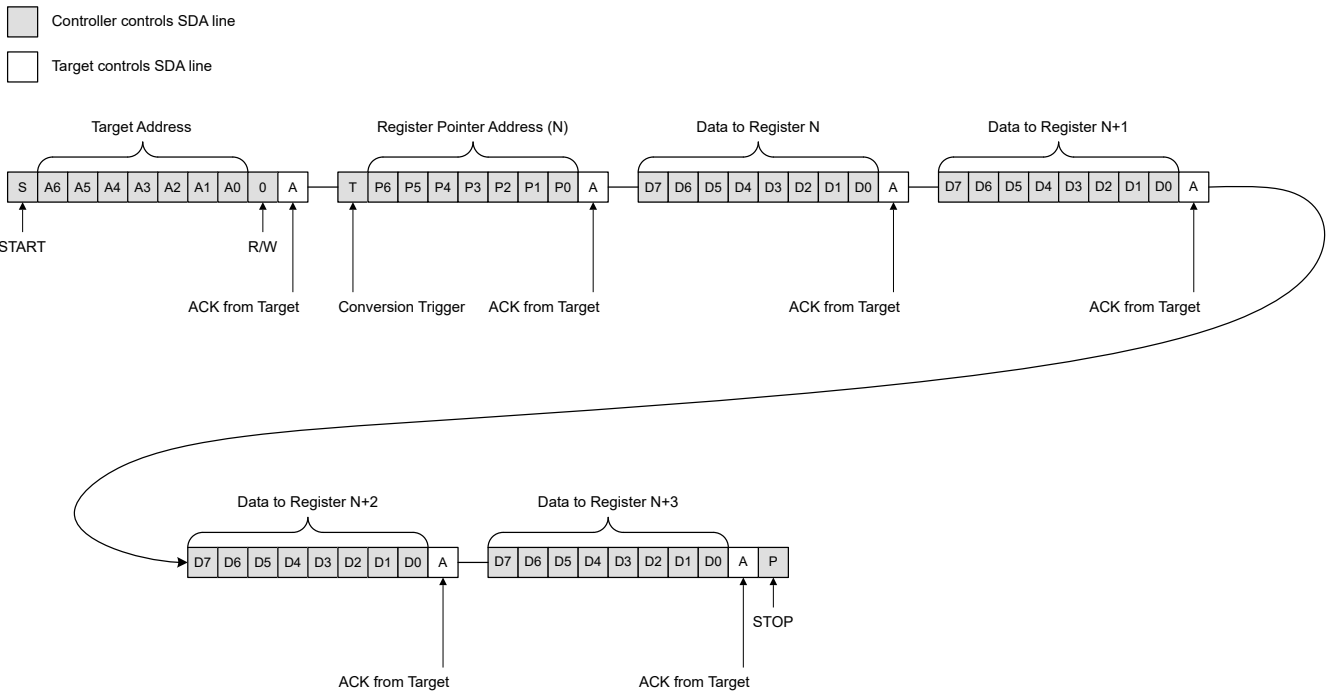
Controller controls SDA line

Target controls SDA line

Target Address

S A6 A5 A4 A3 A2 A1 A0 0 A

START

R/W

ACK from Target

Register Pointer Address (N)

T P6 P5 P4 P3 P2 P1 P0 A

Conversion Trigger

ACK from Target

Data to Register N

D7 D6 D5 D4 D3 D2 D1 D0 A

ACK from Target

Data to Register N+1

D7 D6 D5 D4 D3 D2 D1 D0 A

ACK from Target

Data to Register N+2

D7 D6 D5 D4 D3 D2 D1 D0 A

ACK from Target

Data to Register N+3

D7 D6 D5 D4 D3 D2 D1 D0 A P

STOP

ACK from Target